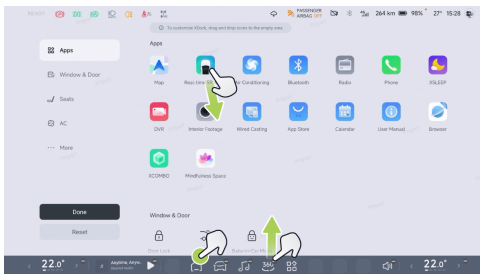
PASSENGER AIRBAG OFF
264 km 98% 27° 15:28

To customize XDock, drag and drop icons to the empty area.

Apps

Apps
Window & Door
Seats
AC
More

Map
Rear-view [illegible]
Air Conditioning
Bluetooth
Radio
Phone
XSLEEP

DVR
Interior Footage
Wired Casting
App Store
Calendar
User Manual
Browser

XCOMBO
Mindfulness Space

Done
Reset

Window & Door

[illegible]

22.0°
Anytime, Anyw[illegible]
22.0°